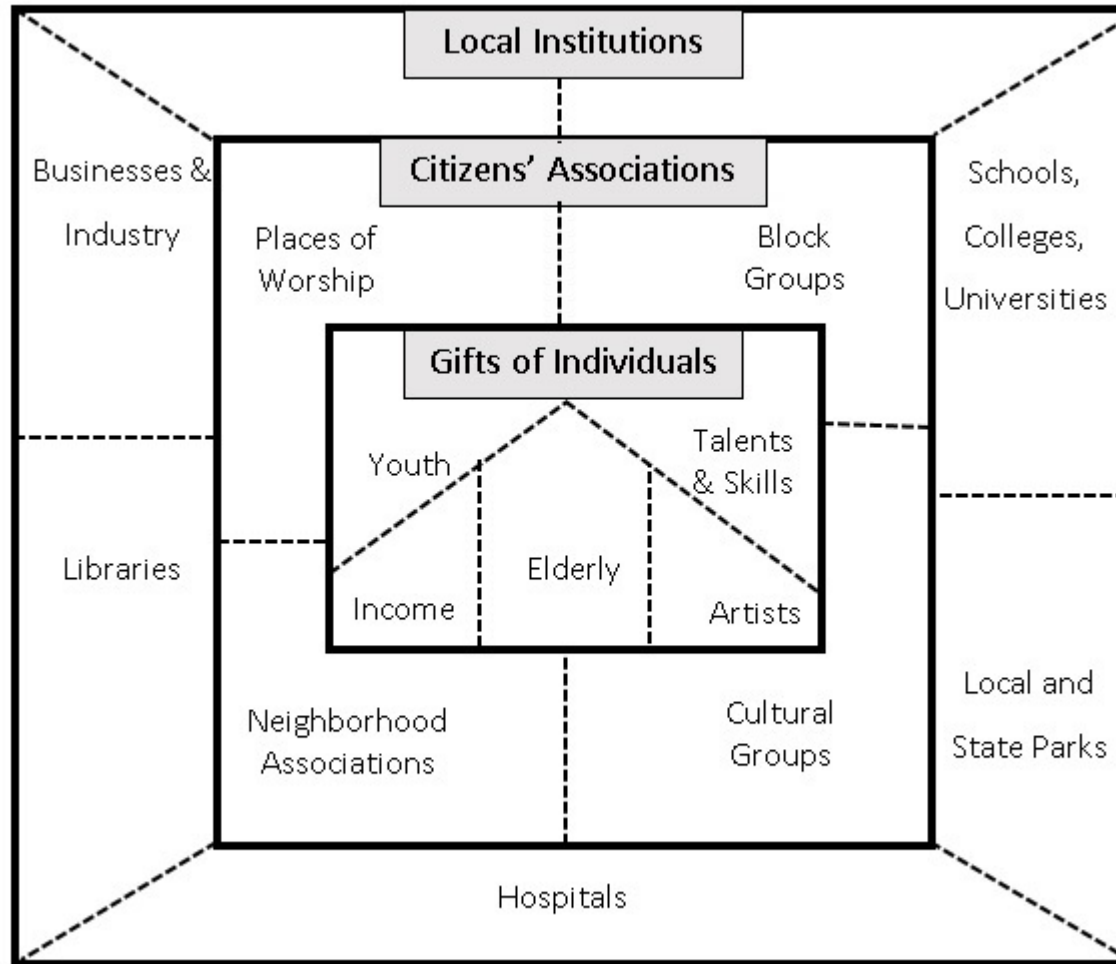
Local Institutions

Businesses & Industry

Schools, Colleges, Universities

Citizens' Associations

Places of Worship

Block Groups

Gifts of Individuals

Youth

Talents & Skills

Libraries

Elderly

Income

Artists

Local and State Parks

Neighborhood Associations

Cultural Groups

Hospitals